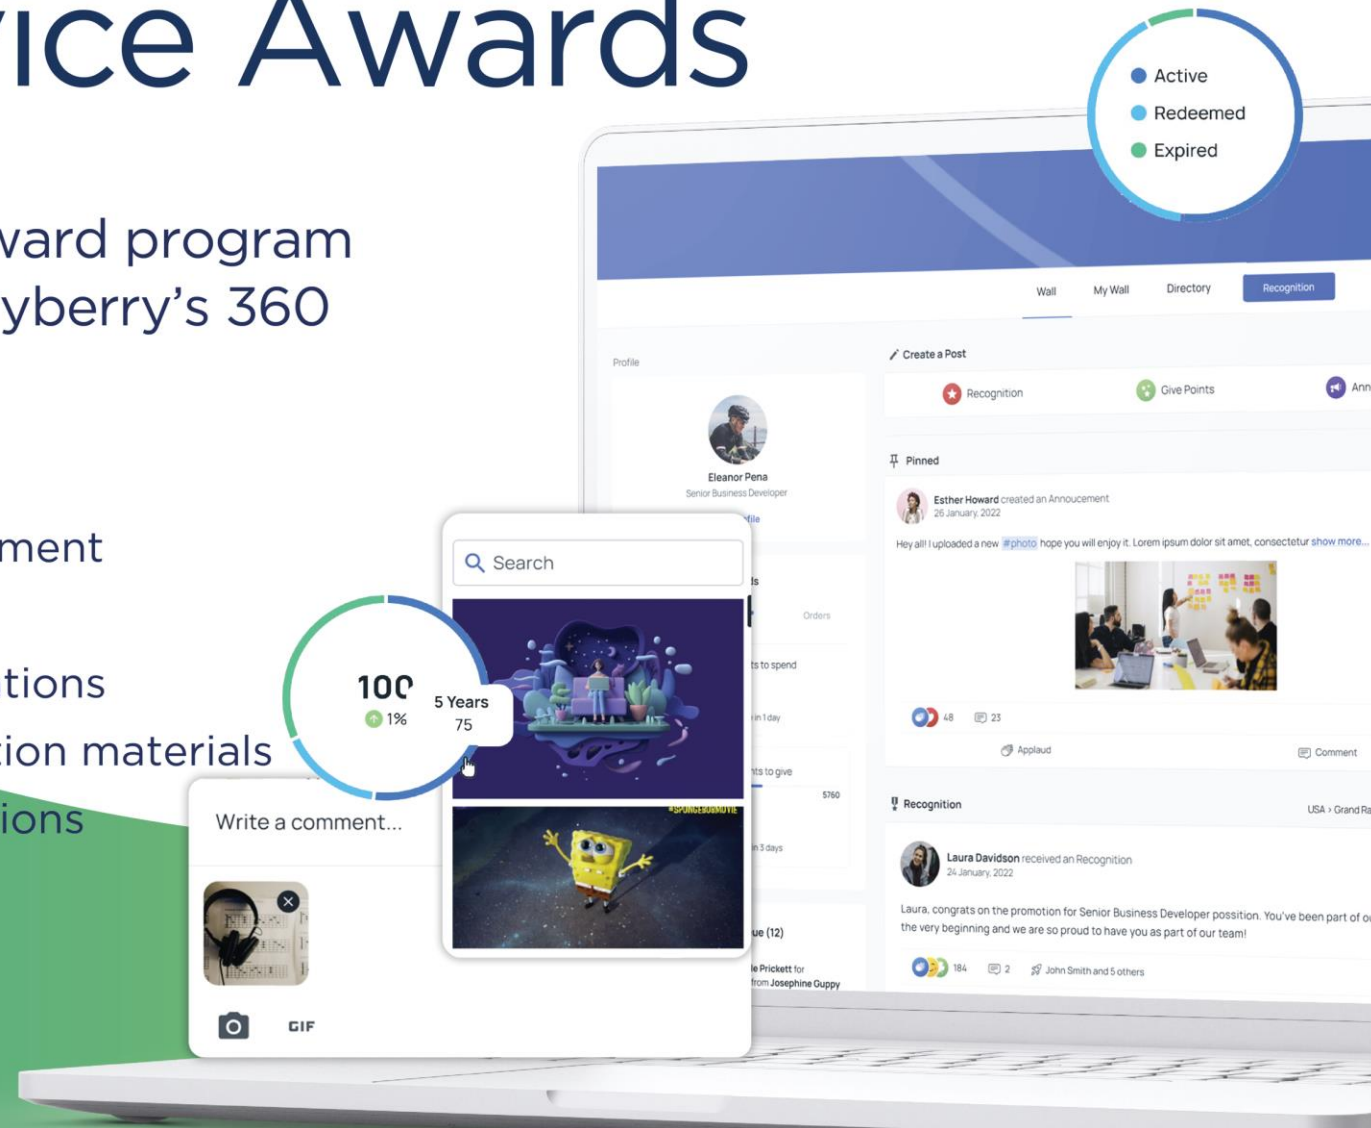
vice Awards

ward program
yberry's 360

ment

tions
tion materials
ions

Active
Redeemed
Expired

Wall
My Wall
Directory
Recognition

Profile

Eleanor Pena
Senior Business Developer
ofile

Create a Post
Recognition
Give Points
Ann

Pinned
Esther Howard created an Annoucement
26 January, 2022
Hey all! I uploaded a new #photo hope you will enjoy it. Lorem ipsum dolor sit amet, consectetur show more...

48
23
Applaud
Comment

Recognition
USA › Grand Ra

Laura Davidson received an Recognition
24 January, 2022
Laura, congrats on the promotion for Senior Business Developer position. You've been part of o the very beginning and we are so proud to have you as part of our team!
184
2
John Smith and 5 others

Search
#SPONGEBOBMOVIE

ts
Orders
ts to spend
in 1 day
ts to give
5760
in 3 days
ue (12)
le Prickett for
from Josephine Guppy

100
1%
5 Years
75

Write a comment...
GIF